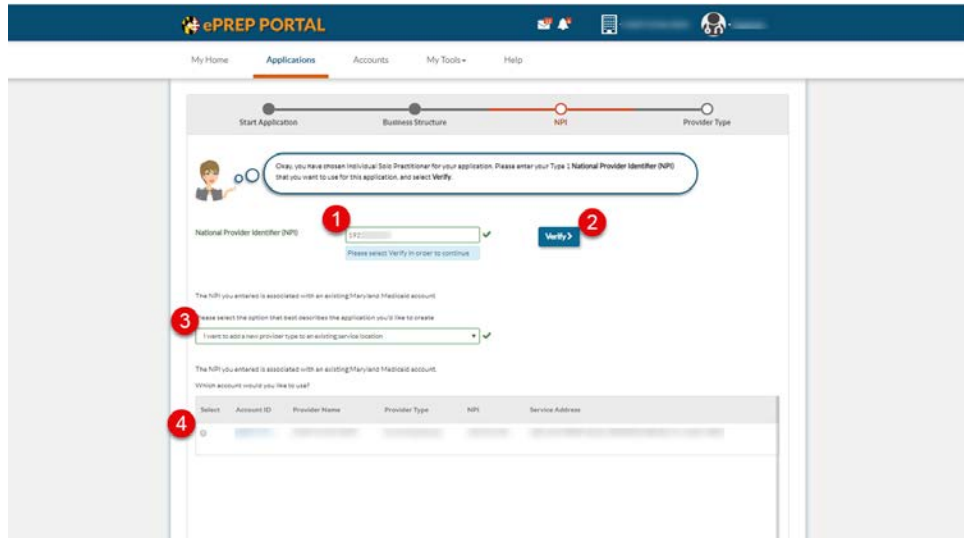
ePREP PORTAL

My Home Applications Accounts My Tools Help

Start Application Business Structure NPI Provider Type

Okay, you have chosen Individual Solo Practitioner for your application. Please enter your Type 1 National Provider Identifier (NPI) that you want to use for this application, and select Verify.

National Provider Identifier (NPI)

1

192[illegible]

2

Verify >

Please select Verify in order to continue

The NPI you entered is associated with an existing Maryland Medicaid account.

3

Please select the option that best describes the application you'd like to create

I want to add a new provider type to an existing service location

The NPI you entered is associated with an existing Maryland Medicaid account.

Which account would you like to use?

4

| Select | Account ID | Provider Name | Provider Type | NPI | Service Address |
|---|---|---|---|---|---|
| | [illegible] | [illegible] | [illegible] | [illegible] | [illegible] |